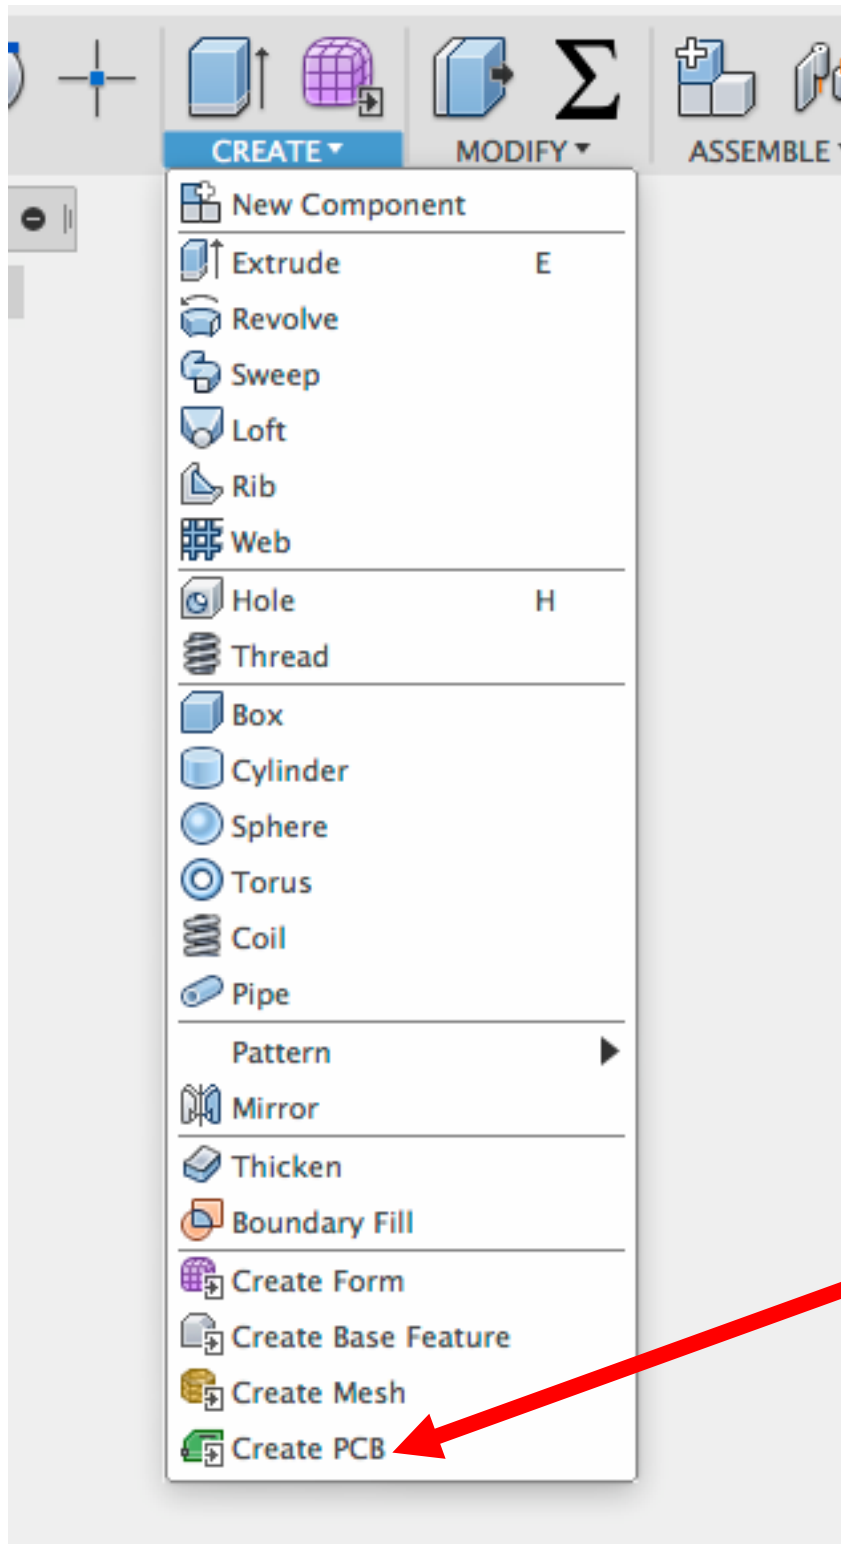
CREATE ▾
MODIFY ▾
ASSEMBLE

New Component
Extrude E
Revolve
Sweep
Loft
Rib
Web
Hole H
Thread
Box
Cylinder
Sphere
Torus
Coil
Pipe
Pattern
Mirror
Thicken
Boundary Fill
Create Form
Create Base Feature
Create Mesh
Create PCB